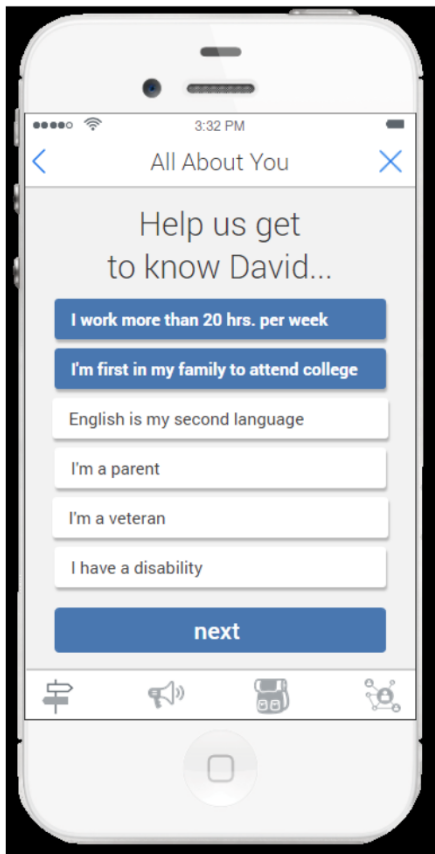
3:32 PM

All About You

Help us get to know David...

I work more than 20 hrs. per week

I'm first in my family to attend college

English is my second language

I'm a parent

I'm a veteran

I have a disability

next